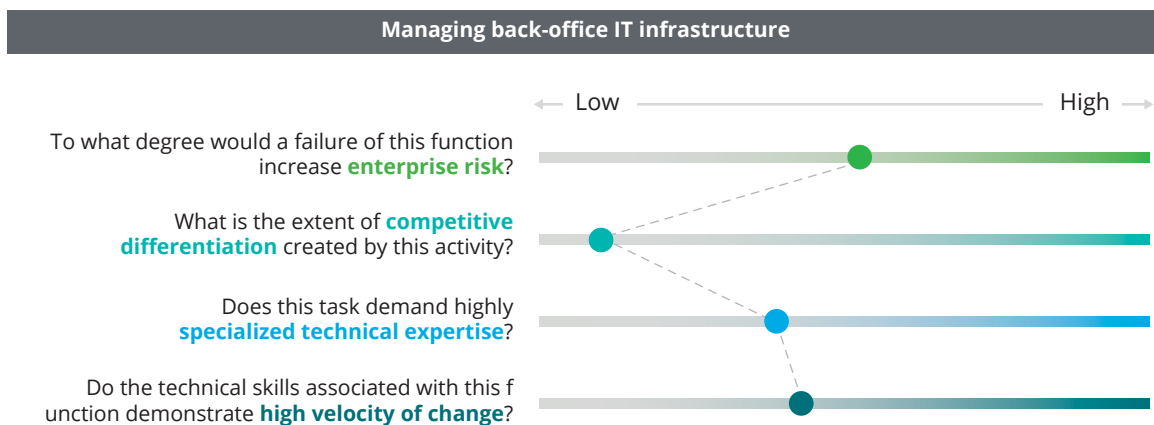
Managing back-office IT infrastructure

Low

High

To what degree would a failure of this function increase **enterprise risk**?

What is the extent of **competitive differentiation** created by this activity?

Does this task demand highly **specialized technical expertise**?

Do the technical skills associated with this f unction demonstrate **high velocity of change**?